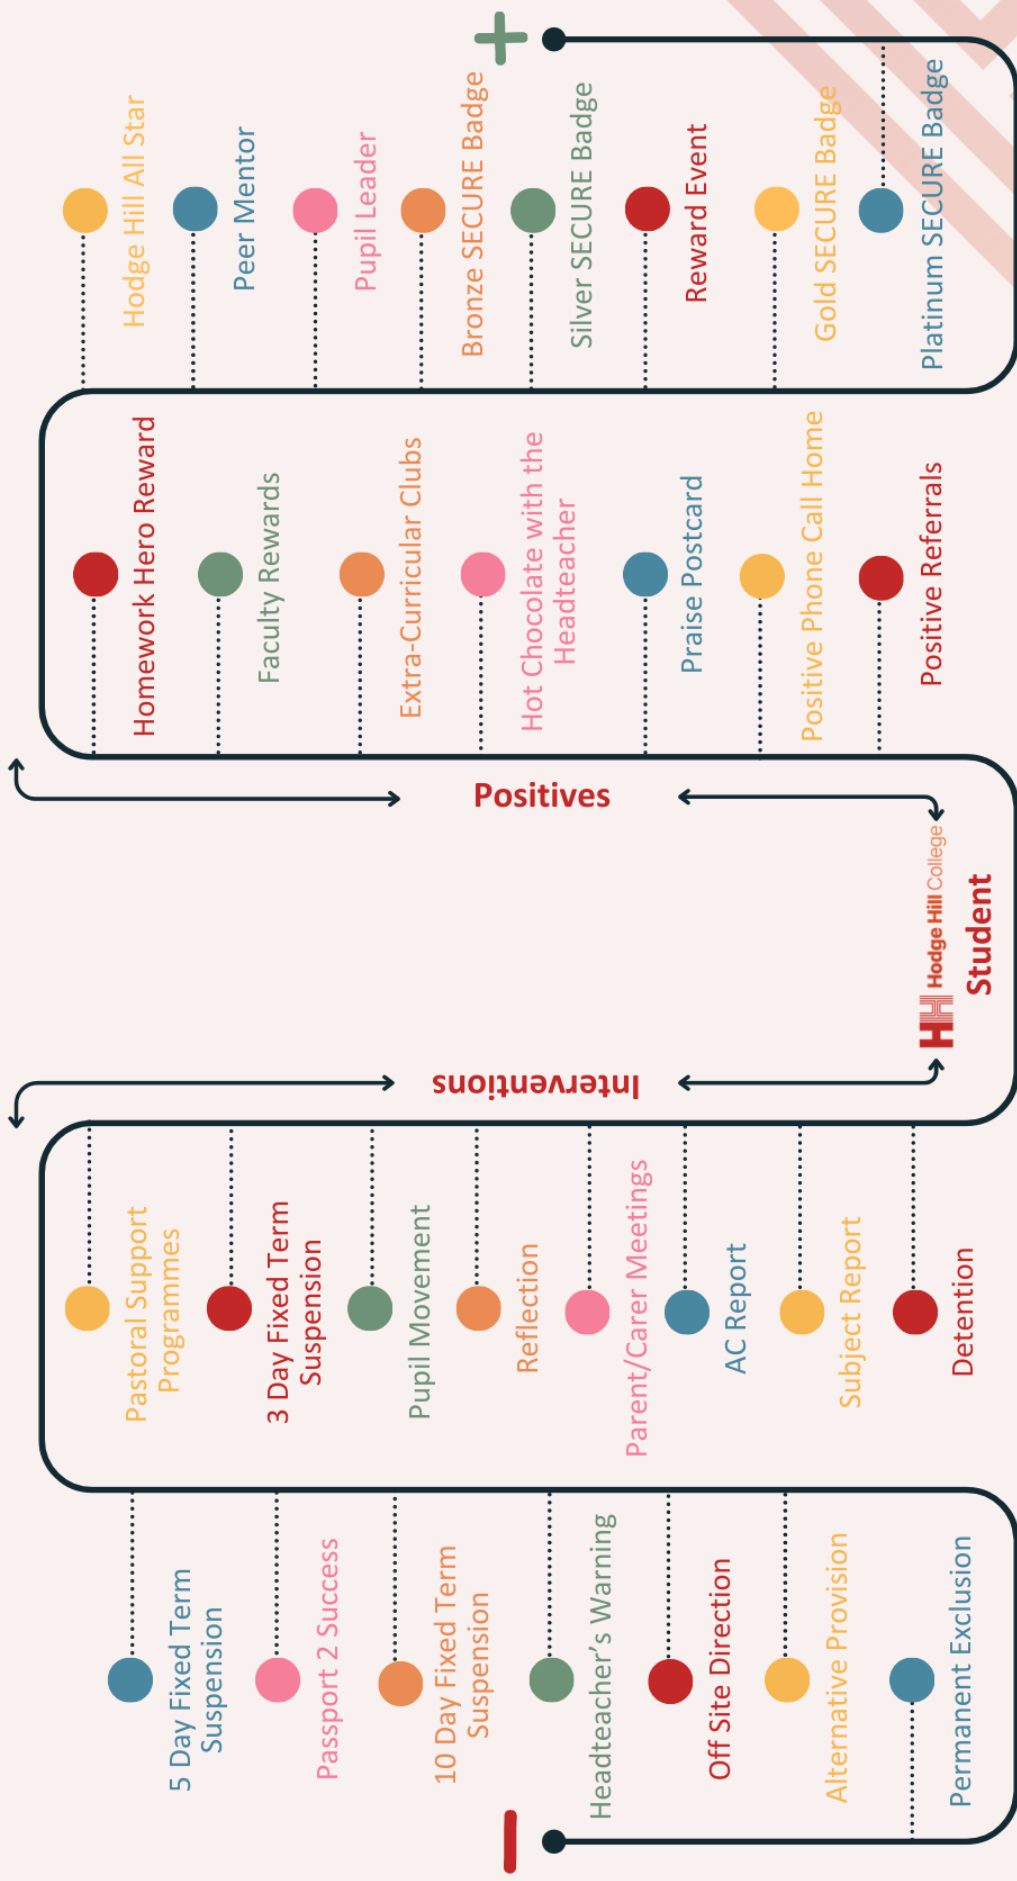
+

Hodge Hill All Star
Peer Mentor
Pupil Leader
Bronze SECURE Badge
Silver SECURE Badge
Reward Event
Gold SECURE Badge
Platinum SECURE Badge

Homework Hero Reward
Faculty Rewards
Extra-Curricular Clubs
Hot Chocolate with the Headteacher
Praise Postcard
Positive Phone Call Home
Positive Referrals

Positives

Hodge Hill College
Student

Interventions

Pastoral Support Programmes
3 Day Fixed Term Suspension
Pupil Movement
Reflection
Parent/Carer Meetings
AC Report
Subject Report
Detention

5 Day Fixed Term Suspension
Passport 2 Success
10 Day Fixed Term Suspension
Headteacher's Warning
Off Site Direction
Alternative Provision
Permanent Exclusion

–